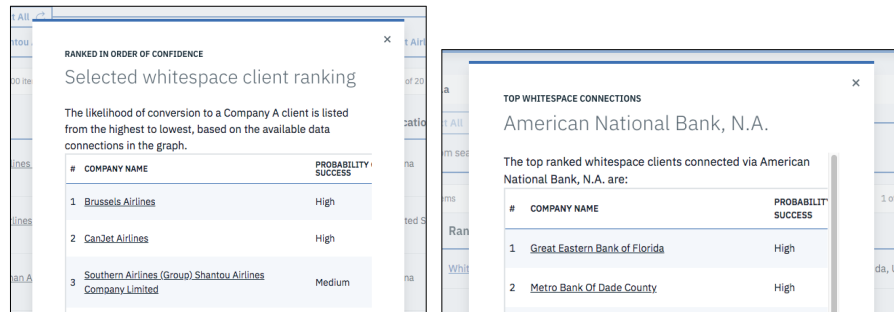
t All

ntou A

00 ite

lines

irlines

han A

RANKED IN ORDER OF CONFIDENCE

Selected whitespace client ranking

The likelihood of conversion to a Company A client is listed from the highest to lowest, based on the available data connections in the graph.

| # | COMPANY NAME | PROBABILITY SUCCESS |
|---|---|---|
| 1 | Brussels Airlines | High |
| 2 | CanJet Airlines | High |
| 3 | Southern Airlines (Group) Shantou Airlines Company Limited | Medium |

t Airl

of 20

cati

na

ted S

na

a

t All

m sea

ms

Ran

Whit

TOP WHITESPACE CONNECTIONS

American National Bank, N.A.

The top ranked whitespace clients connected via American National Bank, N.A. are:

| # | COMPANY NAME | PROBABILITY SUCCESS |
|---|---|---|
| 1 | Great Eastern Bank of Florida | High |
| 2 | Metro Bank Of Dade County | High |

1 o

da, U